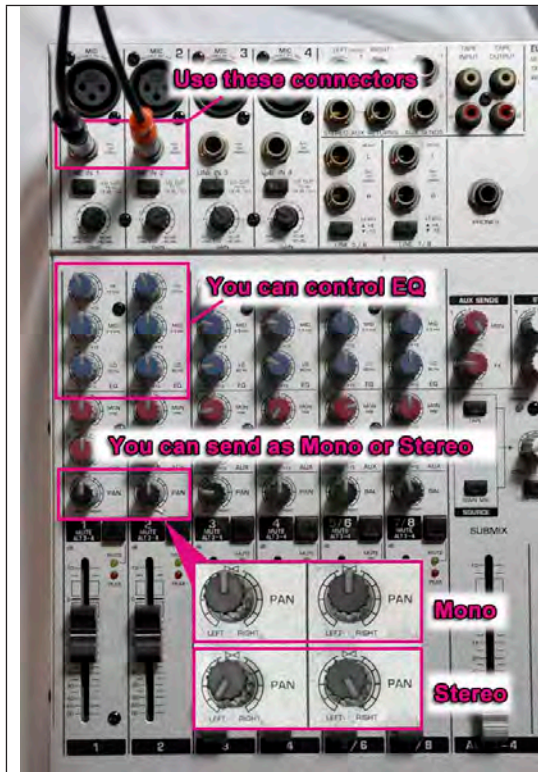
Use these connectors

You can control EQ

You can send as Mono or Stereo

PAN
LEFT RIGHT
PAN
LEFT RIGHT
Mono

PAN
LEFT RIGHT
PAN
LEFT RIGHT
Stereo

MIC 1
MIC 2
3
4
HI
MID
LO
EQ
AUX
PAN
BAL
3
4
5/6
7/8
AUX SENDS
SUBMIX
PHONES
TAPE INPUT
TAPE OUTPUT
STEREO AUX RETURNS
AUX SENDS
1
2
3
4